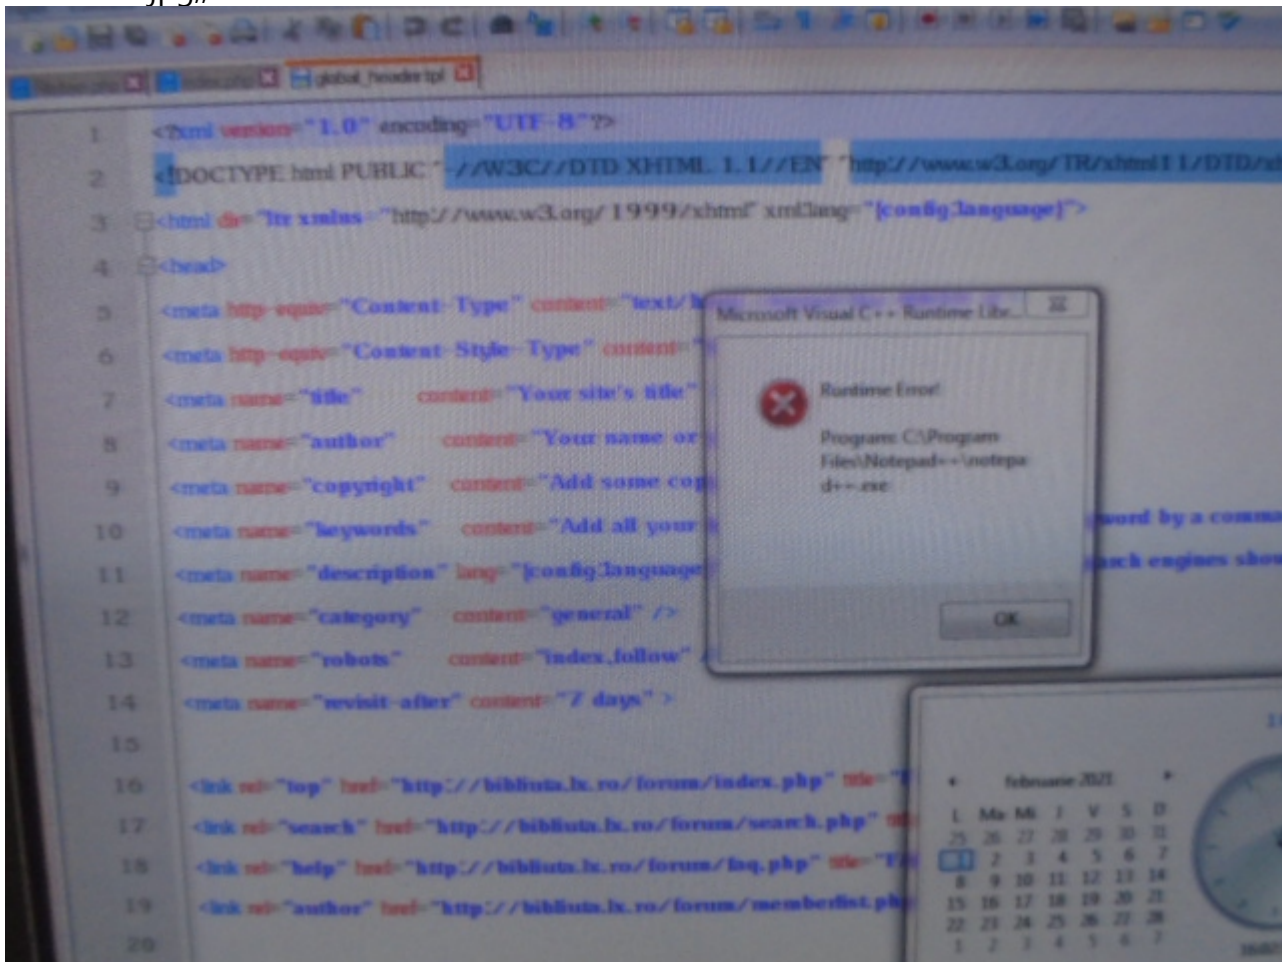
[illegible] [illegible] global_header.tpl

1 <?xml version="1.0" encoding="UTF-8"?>
2 <!DOCTYPE html PUBLIC "-//W3C//DTD XHTML 1.1//EN" "http://www.w3.org/TR/xhtml11/DTD/x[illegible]
3 <html dir="ltr xmlns="http://www.w3.org/1999/xhtml" xml:lang="[config:language]">
4 <head>
5 <meta http-equiv="Content-Type" content="text/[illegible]
6 <meta http-equiv="Content-Style-Type" content="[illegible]
7 <meta name="title" content="Your site's title"
8 <meta name="author" content="Your name or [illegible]
9 <meta name="copyright" content="Add some co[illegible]
10 <meta name="keywords" content="Add all your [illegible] word by a comma
11 <meta name="description" lang="[config:language] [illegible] rch engines sho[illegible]
12 <meta name="category" content="general" />
13 <meta name="robots" content="index,follow" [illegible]
14 <meta name="revisit-after" content="7 days" >
15
16 <link rel="top" href="http://bibliuta.lx.ro/forum/index.php" title="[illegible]
17 <link rel="search" href="http://bibliuta.lx.ro/forum/search.php" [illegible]
18 <link rel="help" href="http://bibliuta.lx.ro/forum/faq.php" title="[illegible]
19 <link rel="author" href="http://bibliuta.lx.ro/forum/memberlist.ph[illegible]
20

Microsoft Visual C++ Runtime Libr...

Runtime Error!

Program: C:\Program Files\Notepad++\notepad++.exe

OK

februarie 2021

| L | Ma | Mi | J | V | S | D |
|---|---|---|---|---|---|---|
| 25 | 26 | 27 | 28 | 29 | 30 | 31 |
| 1 | 2 | 3 | 4 | 5 | 6 | 7 |
| 8 | 9 | 10 | 11 | 12 | 13 | 14 |
| 15 | 16 | 17 | 18 | 19 | 20 | 21 |
| 22 | 23 | 24 | 25 | 26 | 27 | 28 |
| 1 | 2 | 3 | 4 | 5 | 6 | 7 |